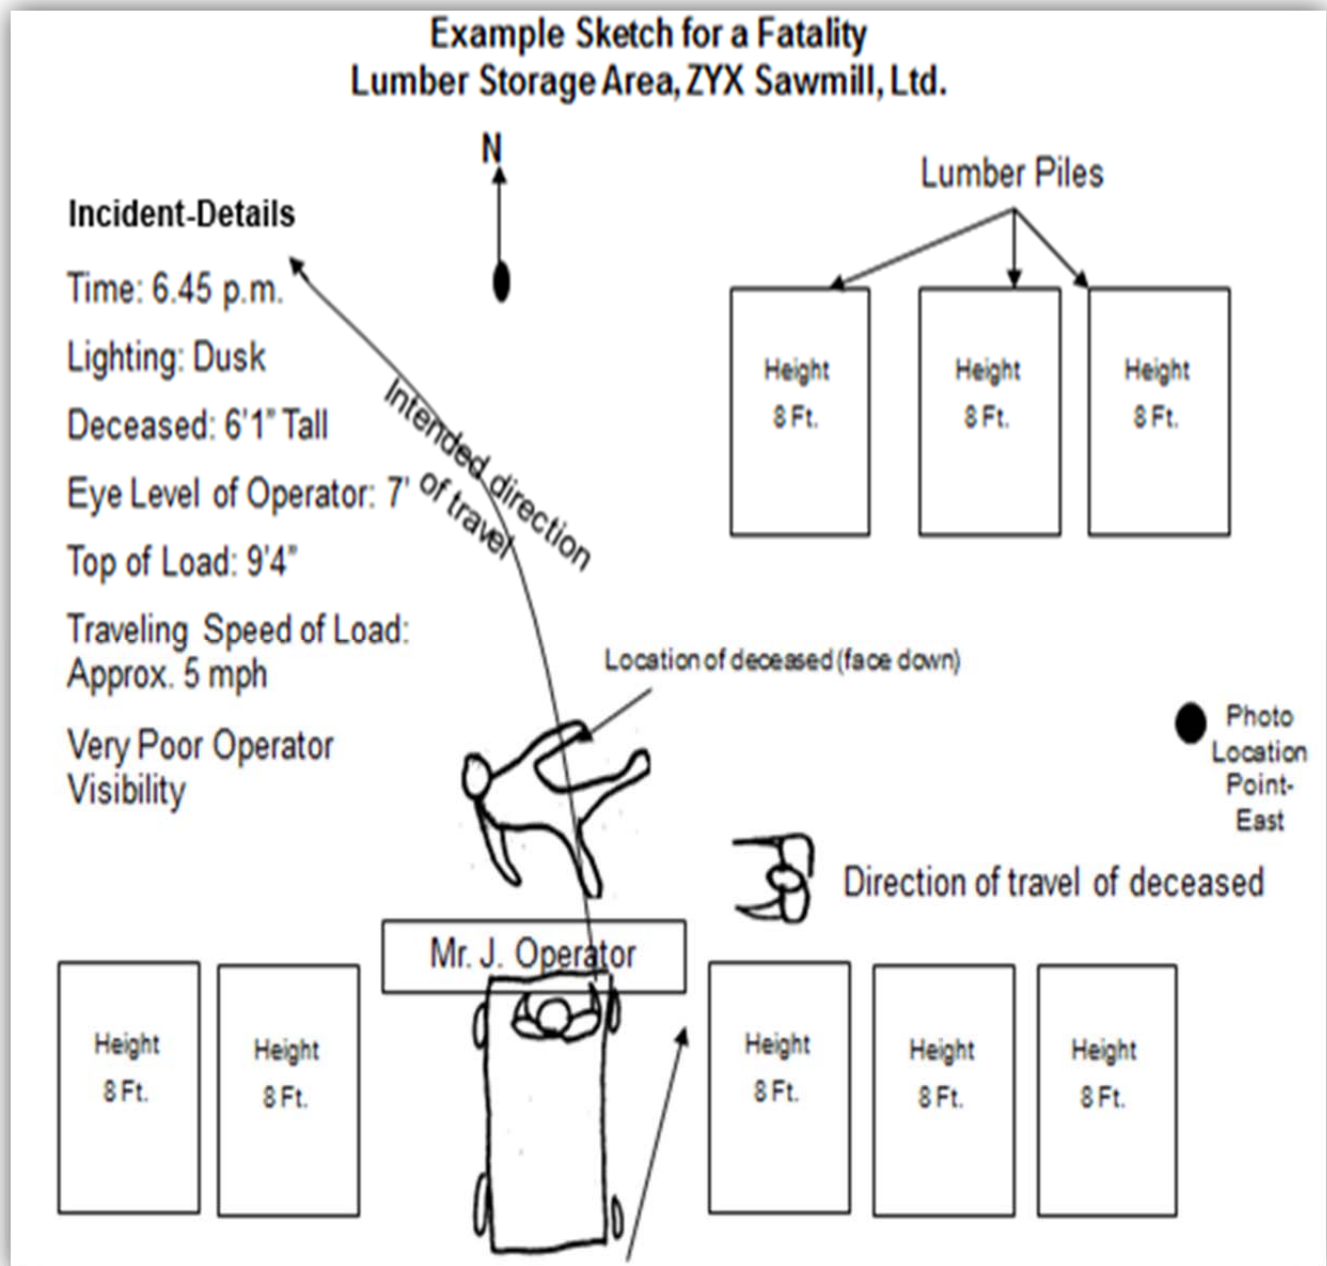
Example Sketch for a Fatality
Lumber Storage Area, ZYX Sawmill, Ltd.

N

Incident-Details

Time: 6.45 p.m.

Lighting: Dusk

Deceased: 6'1" Tall

Eye Level of Operator: 7'

Top of Load: 9'4"

Traveling Speed of Load: Approx. 5 mph

Very Poor Operator Visibility

Intended direction of travel

Lumber Piles

Height 8 Ft.

Height 8 Ft.

Height 8 Ft.

Location of deceased (face down)

Photo Location Point-East

Direction of travel of deceased

Mr. J. Operator

Height 8 Ft.

Height 8 Ft.

Height 8 Ft.

Height 8 Ft.

Height 8 Ft.